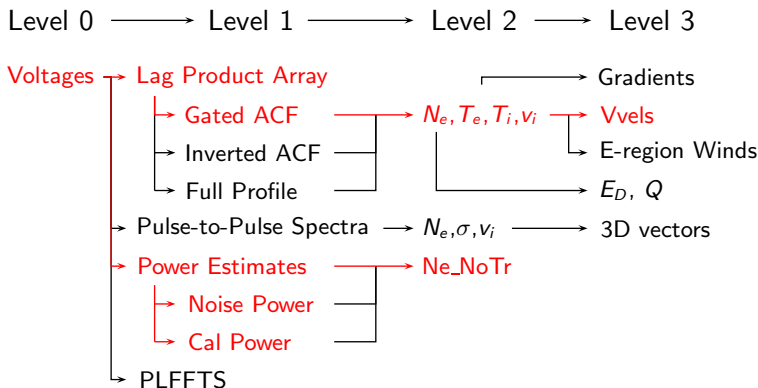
Level 0 → Level 1 → Level 2 → Level 3

Voltages → Lag Product Array

Gated ACF → $N_e, T_e, T_i, v_i$ → Vvels

Gradients

E-region Winds

Inverted ACF

Full Profile

$E_D$, $Q$

Pulse-to-Pulse Spectra → $N_e, \sigma, v_i$ → 3D vectors

Power Estimates → Ne_NoTr

Noise Power

Cal Power

PLFFTS